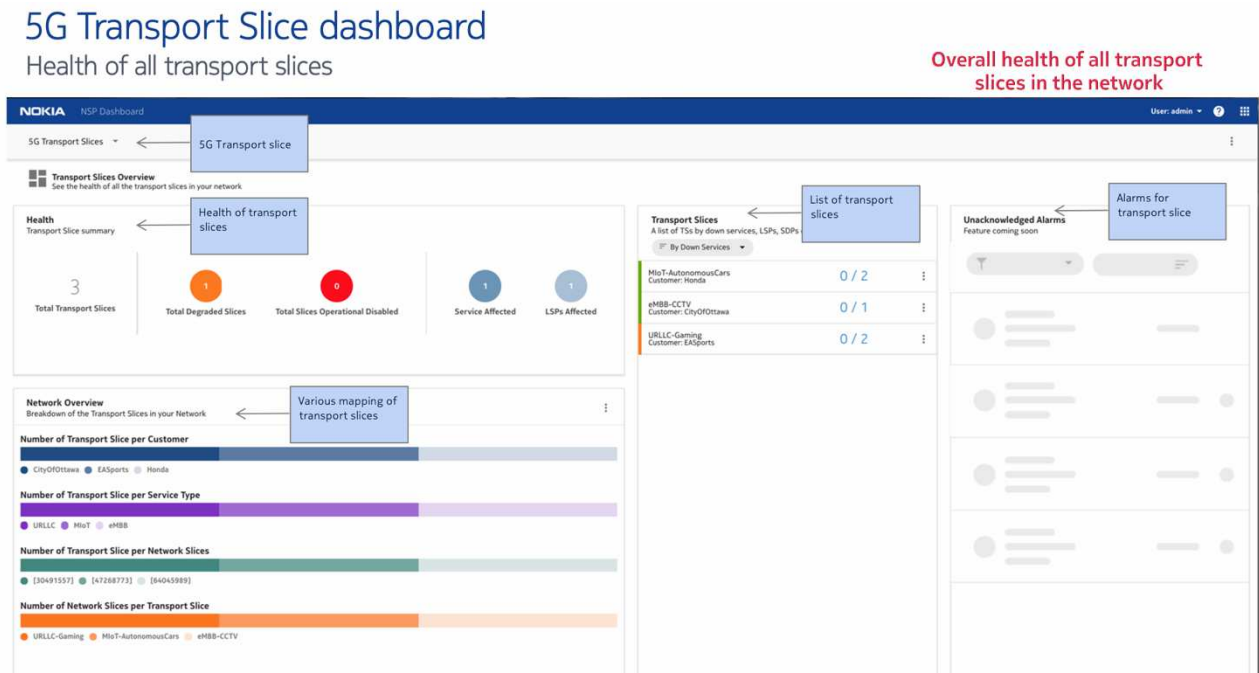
5G Transport Slice dashboard
Health of all transport slices

Overall health of all transport slices in the network

NOKIA NSP Dashboard

User: admin

5G Transport Slices

5G Transport slice

Transport Slices Overview
See the health of all the transport slices in your network

Health
Transport Slice summary

Health of transport slices

3
Total Transport Slices

1
Total Degraded Slices

0
Total Slices Operational Disabled

1
Service Affected

1
LSPs Affected

Transport Slices
A list of TSs by down services, LSPs, SDPs

List of transport slices

By Down Services

MIoT-AutonomousCars
Customer: Honda
0 / 2

eMBB-CCTV
Customer: CityOfOttawa
0 / 1

URLLC-Gaming
Customer: EASports
0 / 2

Unacknowledged Alarms
Feature coming soon

Alarms for transport slice

Network Overview
Breakdown of the Transport Slices in your Network

Various mapping of transport slices

Number of Transport Slice per Customer
CityOfOttawa EASports Honda

Number of Transport Slice per Service Type
URLLC MIoT eMBB

Number of Transport Slice per Network Slices
[30491557] [47268773] [64045989]

Number of Network Slices per Transport Slice
URLLC-Gaming MIoT-AutonomousCars eMBB-CCTV